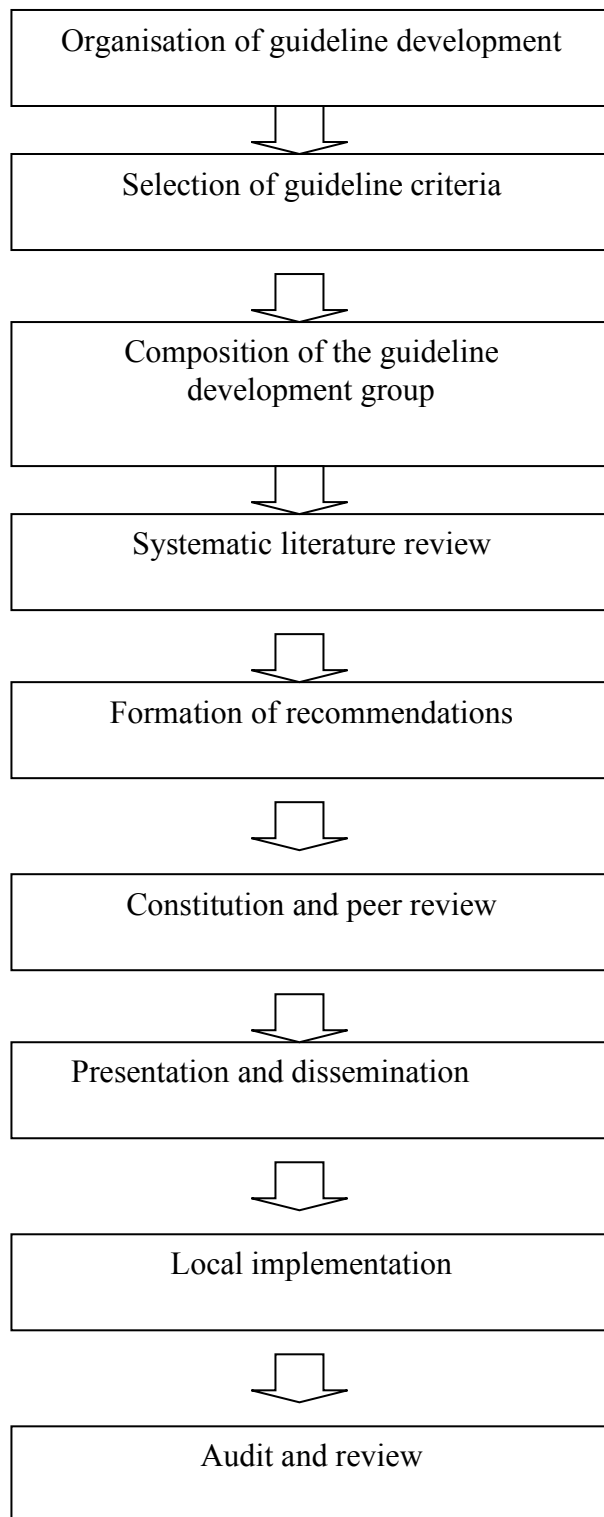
Organisation of guideline development

Selection of guideline criteria

Composition of the guideline development group

Systematic literature review

Formation of recommendations

Constitution and peer review

Presentation and dissemination

Local implementation

Audit and review